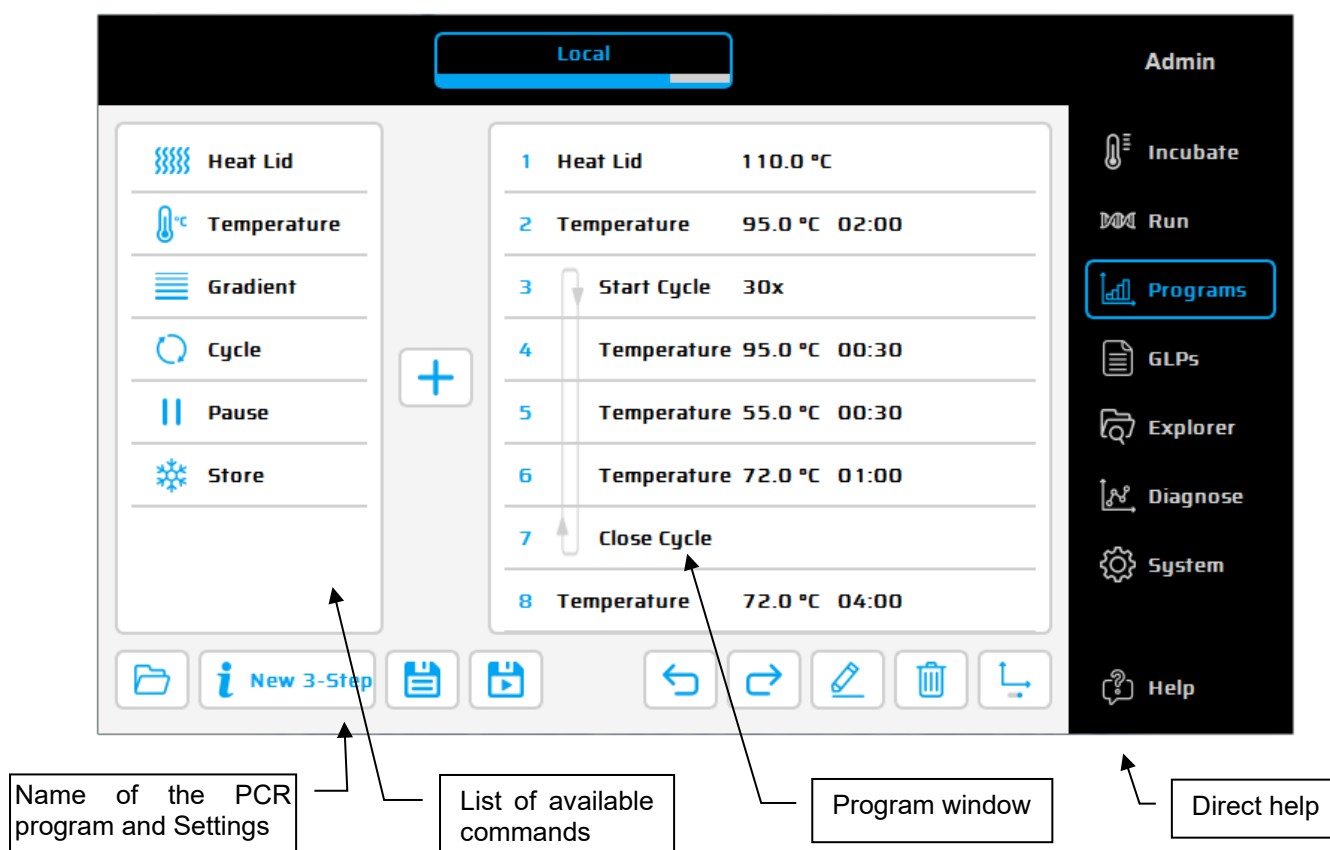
Local

Admin

Heat Lid
Temperature
Gradient
Cycle
Pause
Store

1 Heat Lid 110.0 °C
2 Temperature 95.0 °C 02:00
3 Start Cycle 30x
4 Temperature 95.0 °C 00:30
5 Temperature 55.0 °C 00:30
6 Temperature 72.0 °C 01:00
7 Close Cycle
8 Temperature 72.0 °C 04:00

Incubate
Run
Programs
GLPs
Explorer
Diagnose
System

New 3-Step

Help

Name of the PCR program and Settings

List of available commands

Program window

Direct help